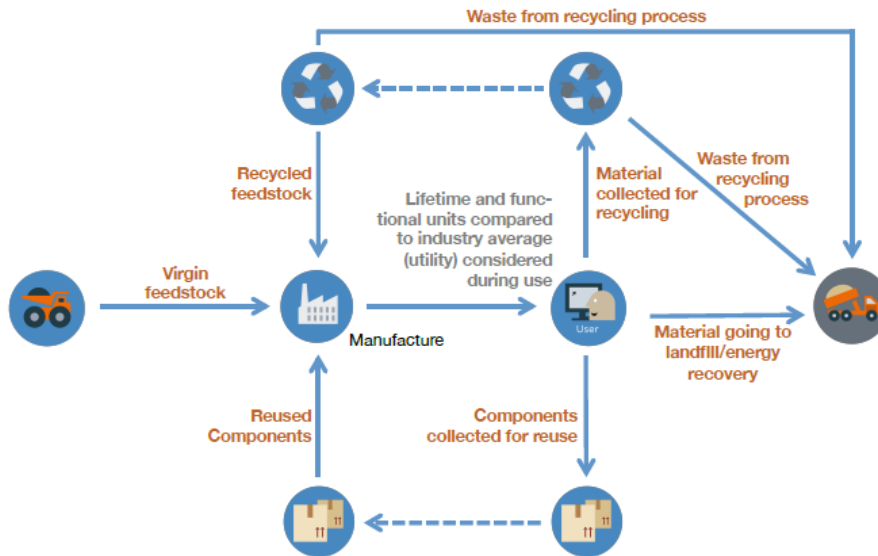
Waste from recycling process

Recycled feedstock

Lifetime and functional units compared to industry average (utility) considered during use

Material collected for recycling

Waste from recycling process

Virgin feedstock

Manufacture

User

Material going to landfill/energy recovery

Reused Components

Components collected for reuse